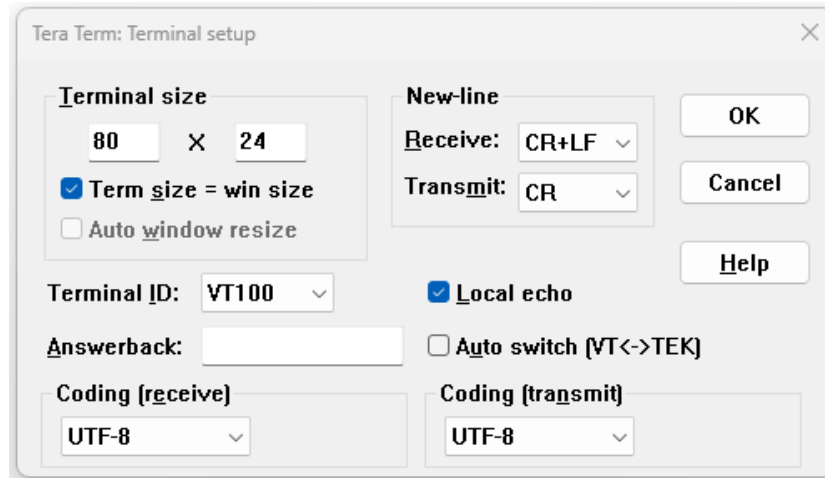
Tera Term: Terminal setup

×

Terminal size

80 X 24

Term size = win size

Auto window resize

New-line

Receive: CR+LF

Transmit: CR

OK

Cancel

Help

Terminal ID: VT100

Local echo

Answerback:

Auto switch (VT<->TEK)

Coding (receive)

UTF-8

Coding (transmit)

UTF-8